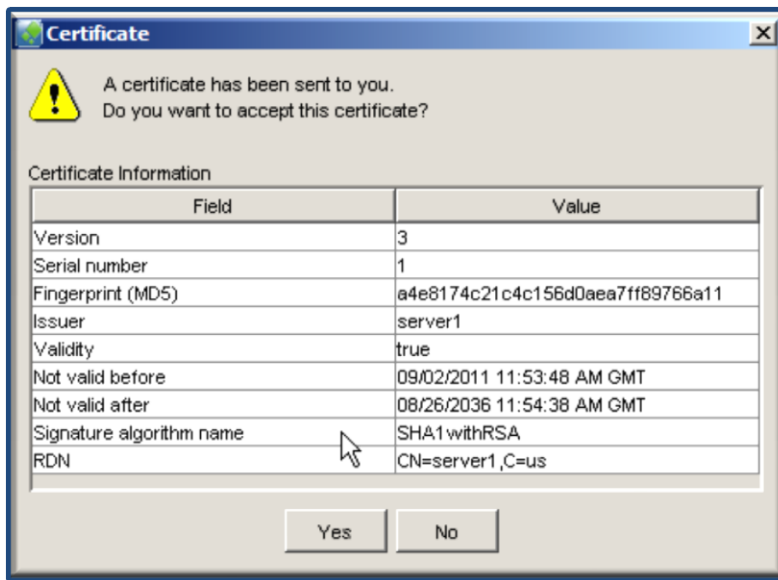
Certificate

A certificate has been sent to you.
Do you want to accept this certificate?

Certificate Information

| Field | Value |
|---|---|
| Version | 3 |
| Serial number | 1 |
| Fingerprint (MD5) | a4e8174c21c4c156d0aea7ff89766a11 |
| Issuer | server1 |
| Validity | true |
| Not valid before | 09/02/2011 11:53:48 AM GMT |
| Not valid after | 08/26/2036 11:54:38 AM GMT |
| Signature algorithm name | SHA1withRSA |
| RDN | CN=server1,C=us |

Yes No